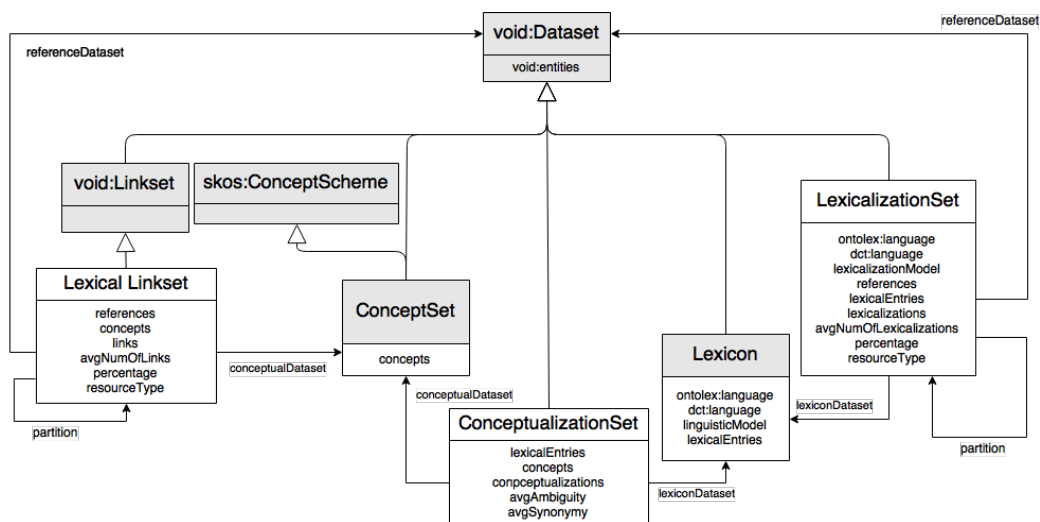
referenceDataset

void:Dataset

void:entities

referenceDataset

void:Linkset

skos:ConceptScheme

LexicalizationSet

ontolex:language
dct:language
lexicalizationModel
references
lexicalEntries
lexicalizations
avgNumOfLexicalizations
percentage
resourceType

Lexical Linkset

references
concepts
links
avgNumOfLinks
percentage
resourceType

partition

conceptualDataset

ConceptSet

concepts

conceptualDataset

Lexicon

ontolex:language
dct:language
linguisticModel
lexicalEntries

lexiconDataset

partition

ConceptualizationSet

lexicalEntries
concepts
conpceptualizations
avgAmbiguity
avgSynonymy

lexiconDataset